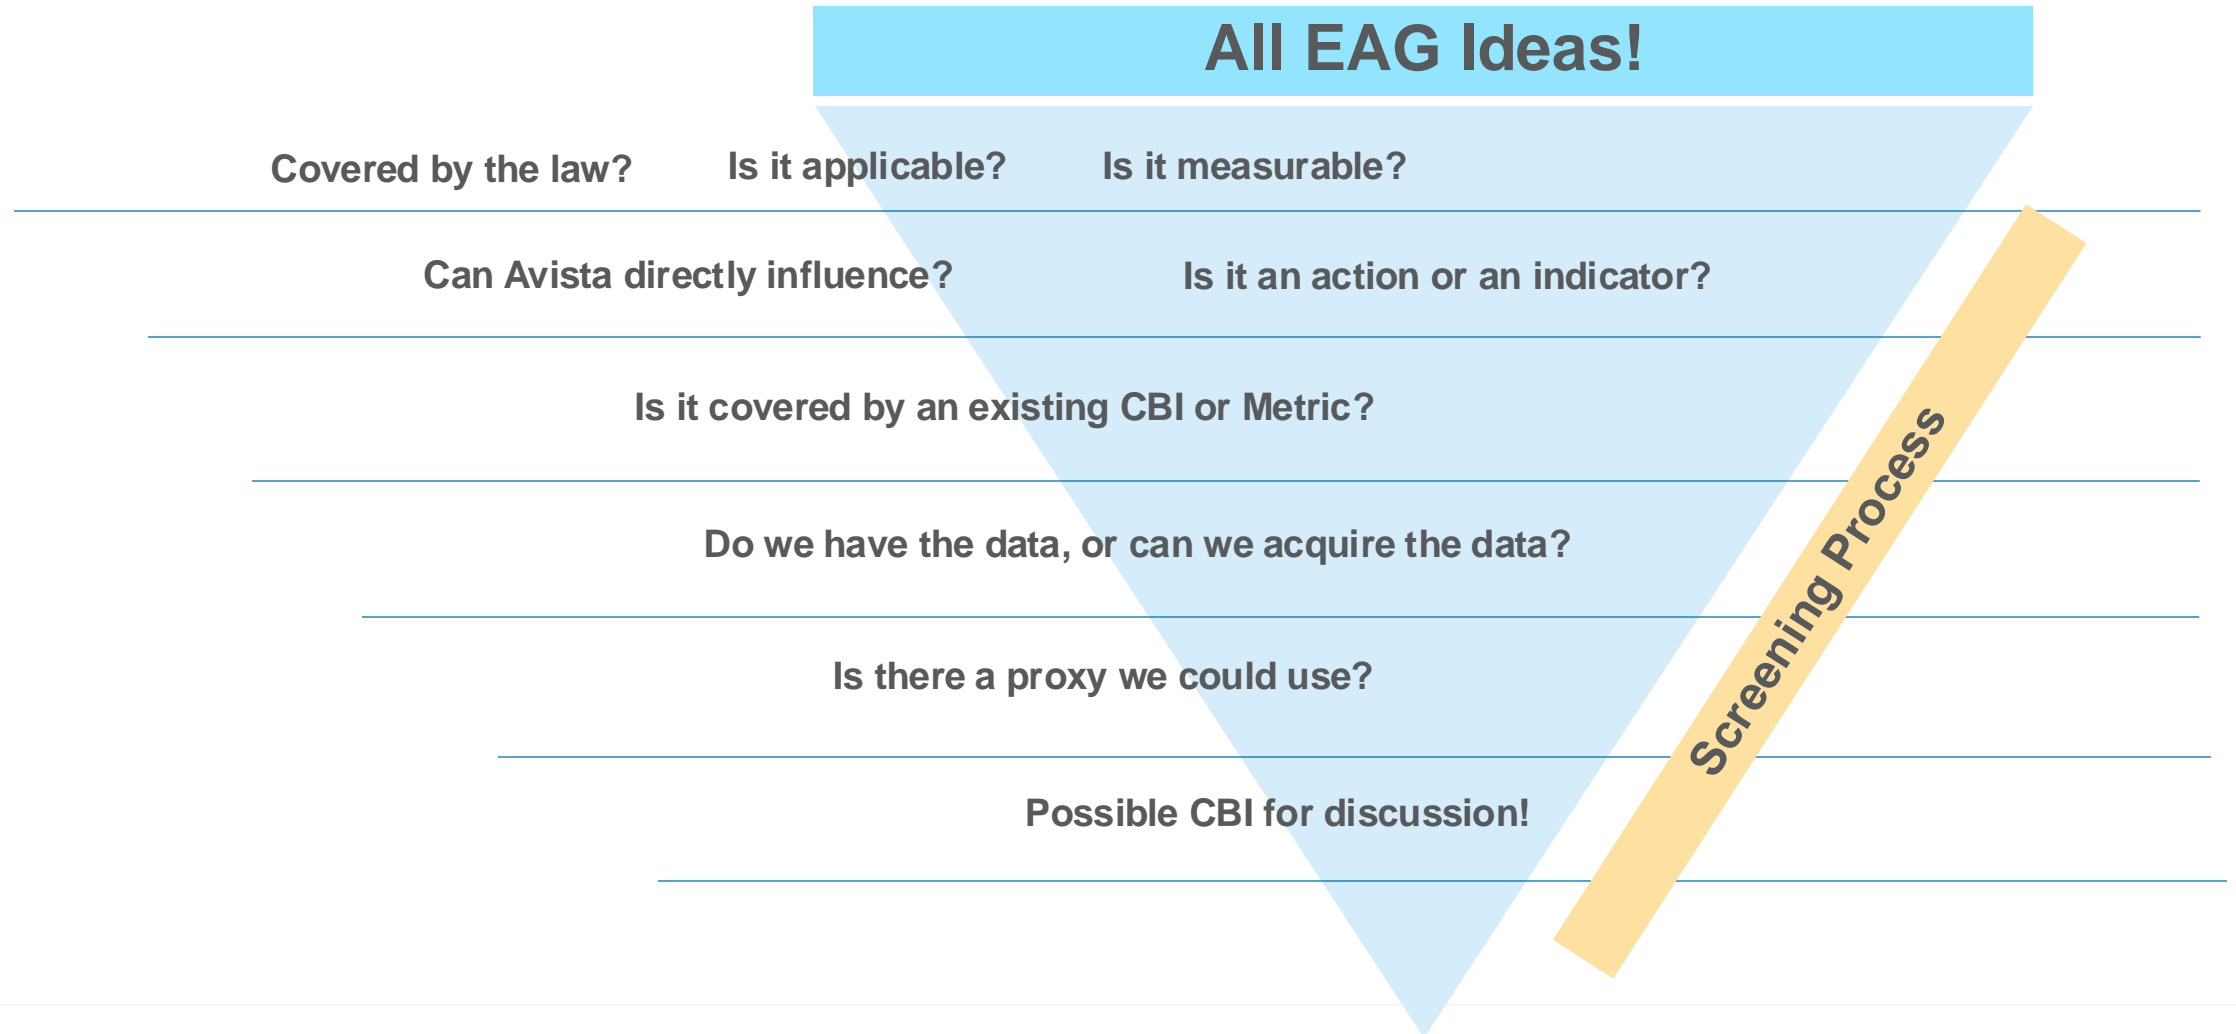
All EAG Ideas!

Covered by the law? Is it applicable? Is it measurable?

Can Avista directly influence? Is it an action or an indicator?

Is it covered by an existing CBI or Metric?

Do we have the data, or can we acquire the data?

Is there a proxy we could use?

Possible CBI for discussion!

Screening Process